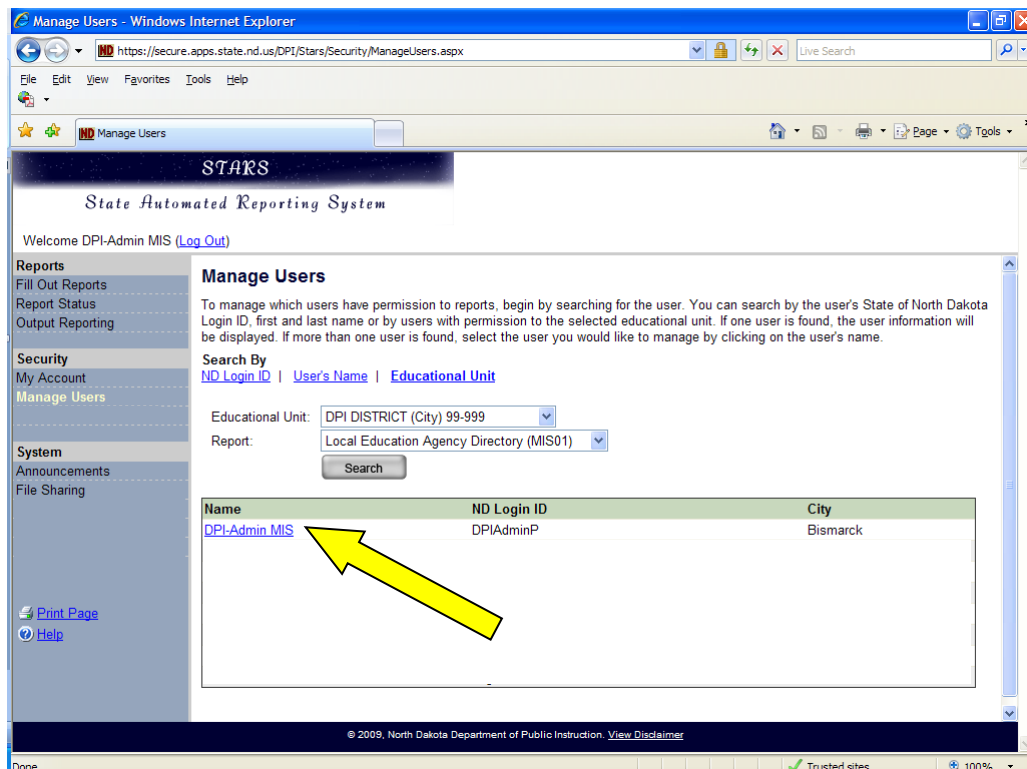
Manage Users - Windows Internet Explorer

ND https://secure.apps.state.nd.us/DPI/Stars/Security/ManageUsers.aspx

Live Search

File Edit View Favorites Tools Help

ND Manage Users

Page Tools

STARS

State Automated Reporting System

Welcome DPI-Admin MIS (Log Out)

Reports
Fill Out Reports
Report Status
Output Reporting

Security
My Account
Manage Users

System
Announcements
File Sharing

Print Page
Help

Manage Users

To manage which users have permission to reports, begin by searching for the user. You can search by the user's State of North Dakota Login ID, first and last name or by users with permission to the selected educational unit. If one user is found, the user information will be displayed. If more than one user is found, select the user you would like to manage by clicking on the user's name.

Search By
ND Login ID | User's Name | Educational Unit

Educational Unit: DPI DISTRICT (City) 99-999
Report: Local Education Agency Directory (MIS01)
Search

| Name | ND Login ID | City |
|---|---|---|
| DPI-Admin MIS | DPIAdminP | Bismarck |

© 2009, North Dakota Department of Public Instruction. View Disclaimer

Done

Trusted sites

100%